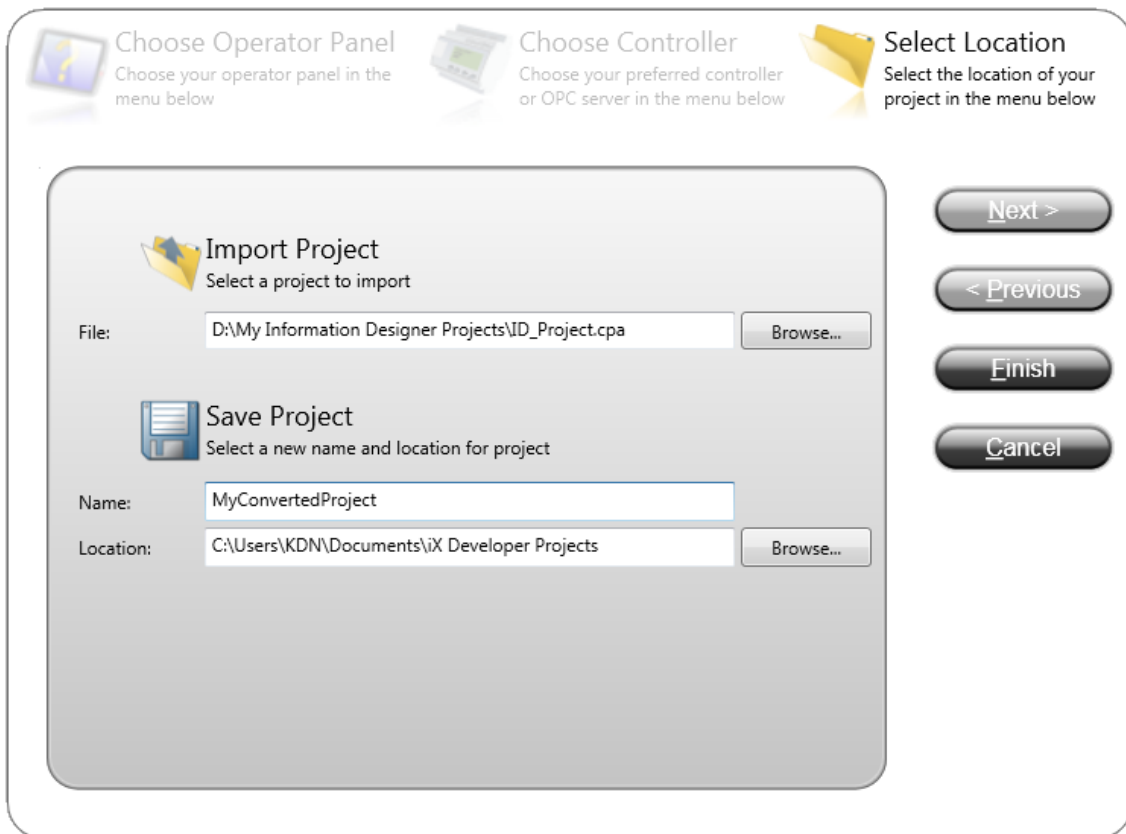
Choose Operator Panel
Choose your operator panel in the menu below

Choose Controller
Choose your preferred controller or OPC server in the menu below

Select Location
Select the location of your project in the menu below

Import Project
Select a project to import

File: D:\My Information Designer Projects\ID_Project.cpa Browse...

Save Project
Select a new name and location for project

Name: MyConvertedProject

Location: C:\Users\KDN\Documents\iX Developer Projects Browse...

Next >

< Previous

Finish

Cancel